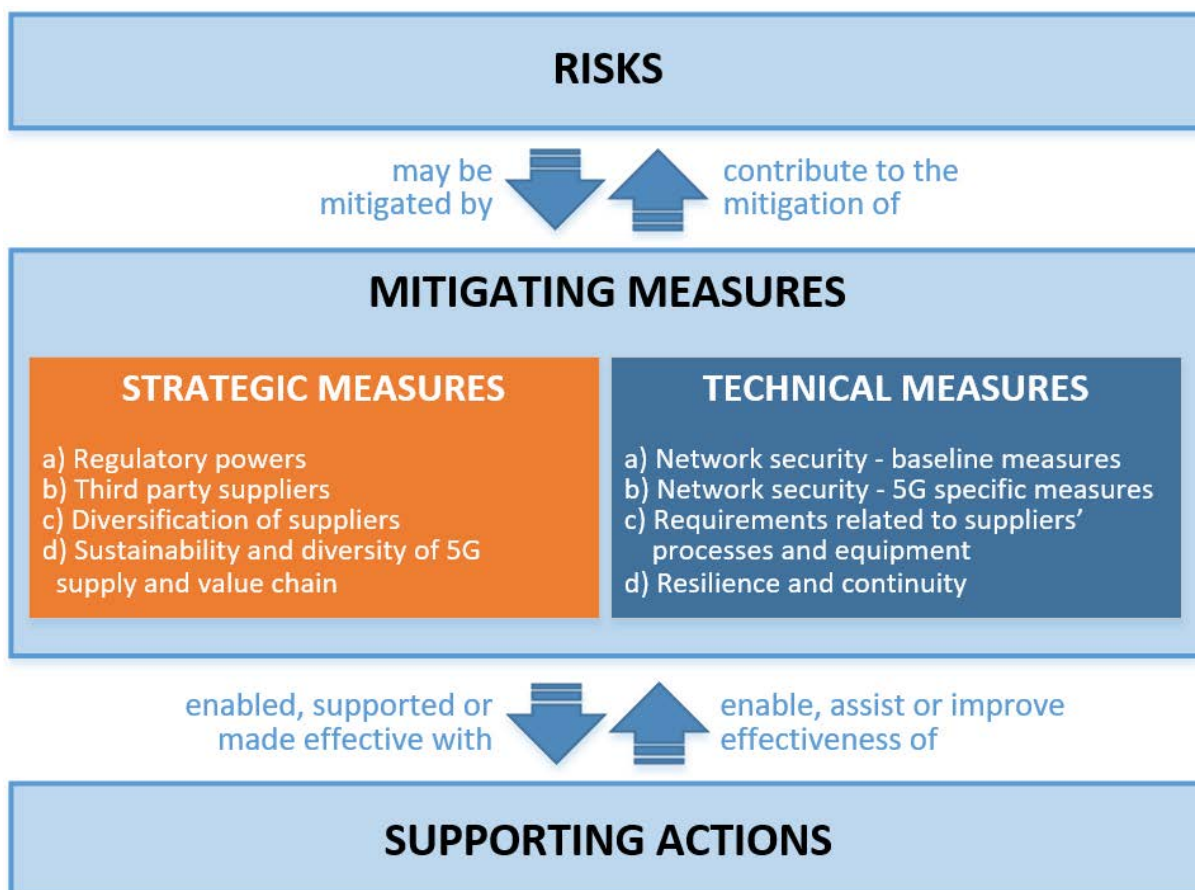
RISKS

may be mitigated by

contribute to the mitigation of

MITIGATING MEASURES

STRATEGIC MEASURES

a) Regulatory powers
b) Third party suppliers
c) Diversification of suppliers
d) Sustainability and diversity of 5G supply and value chain

TECHNICAL MEASURES

a) Network security - baseline measures
b) Network security - 5G specific measures
c) Requirements related to suppliers' processes and equipment
d) Resilience and continuity

enabled, supported or made effective with

enable, assist or improve effectiveness of

SUPPORTING ACTIONS